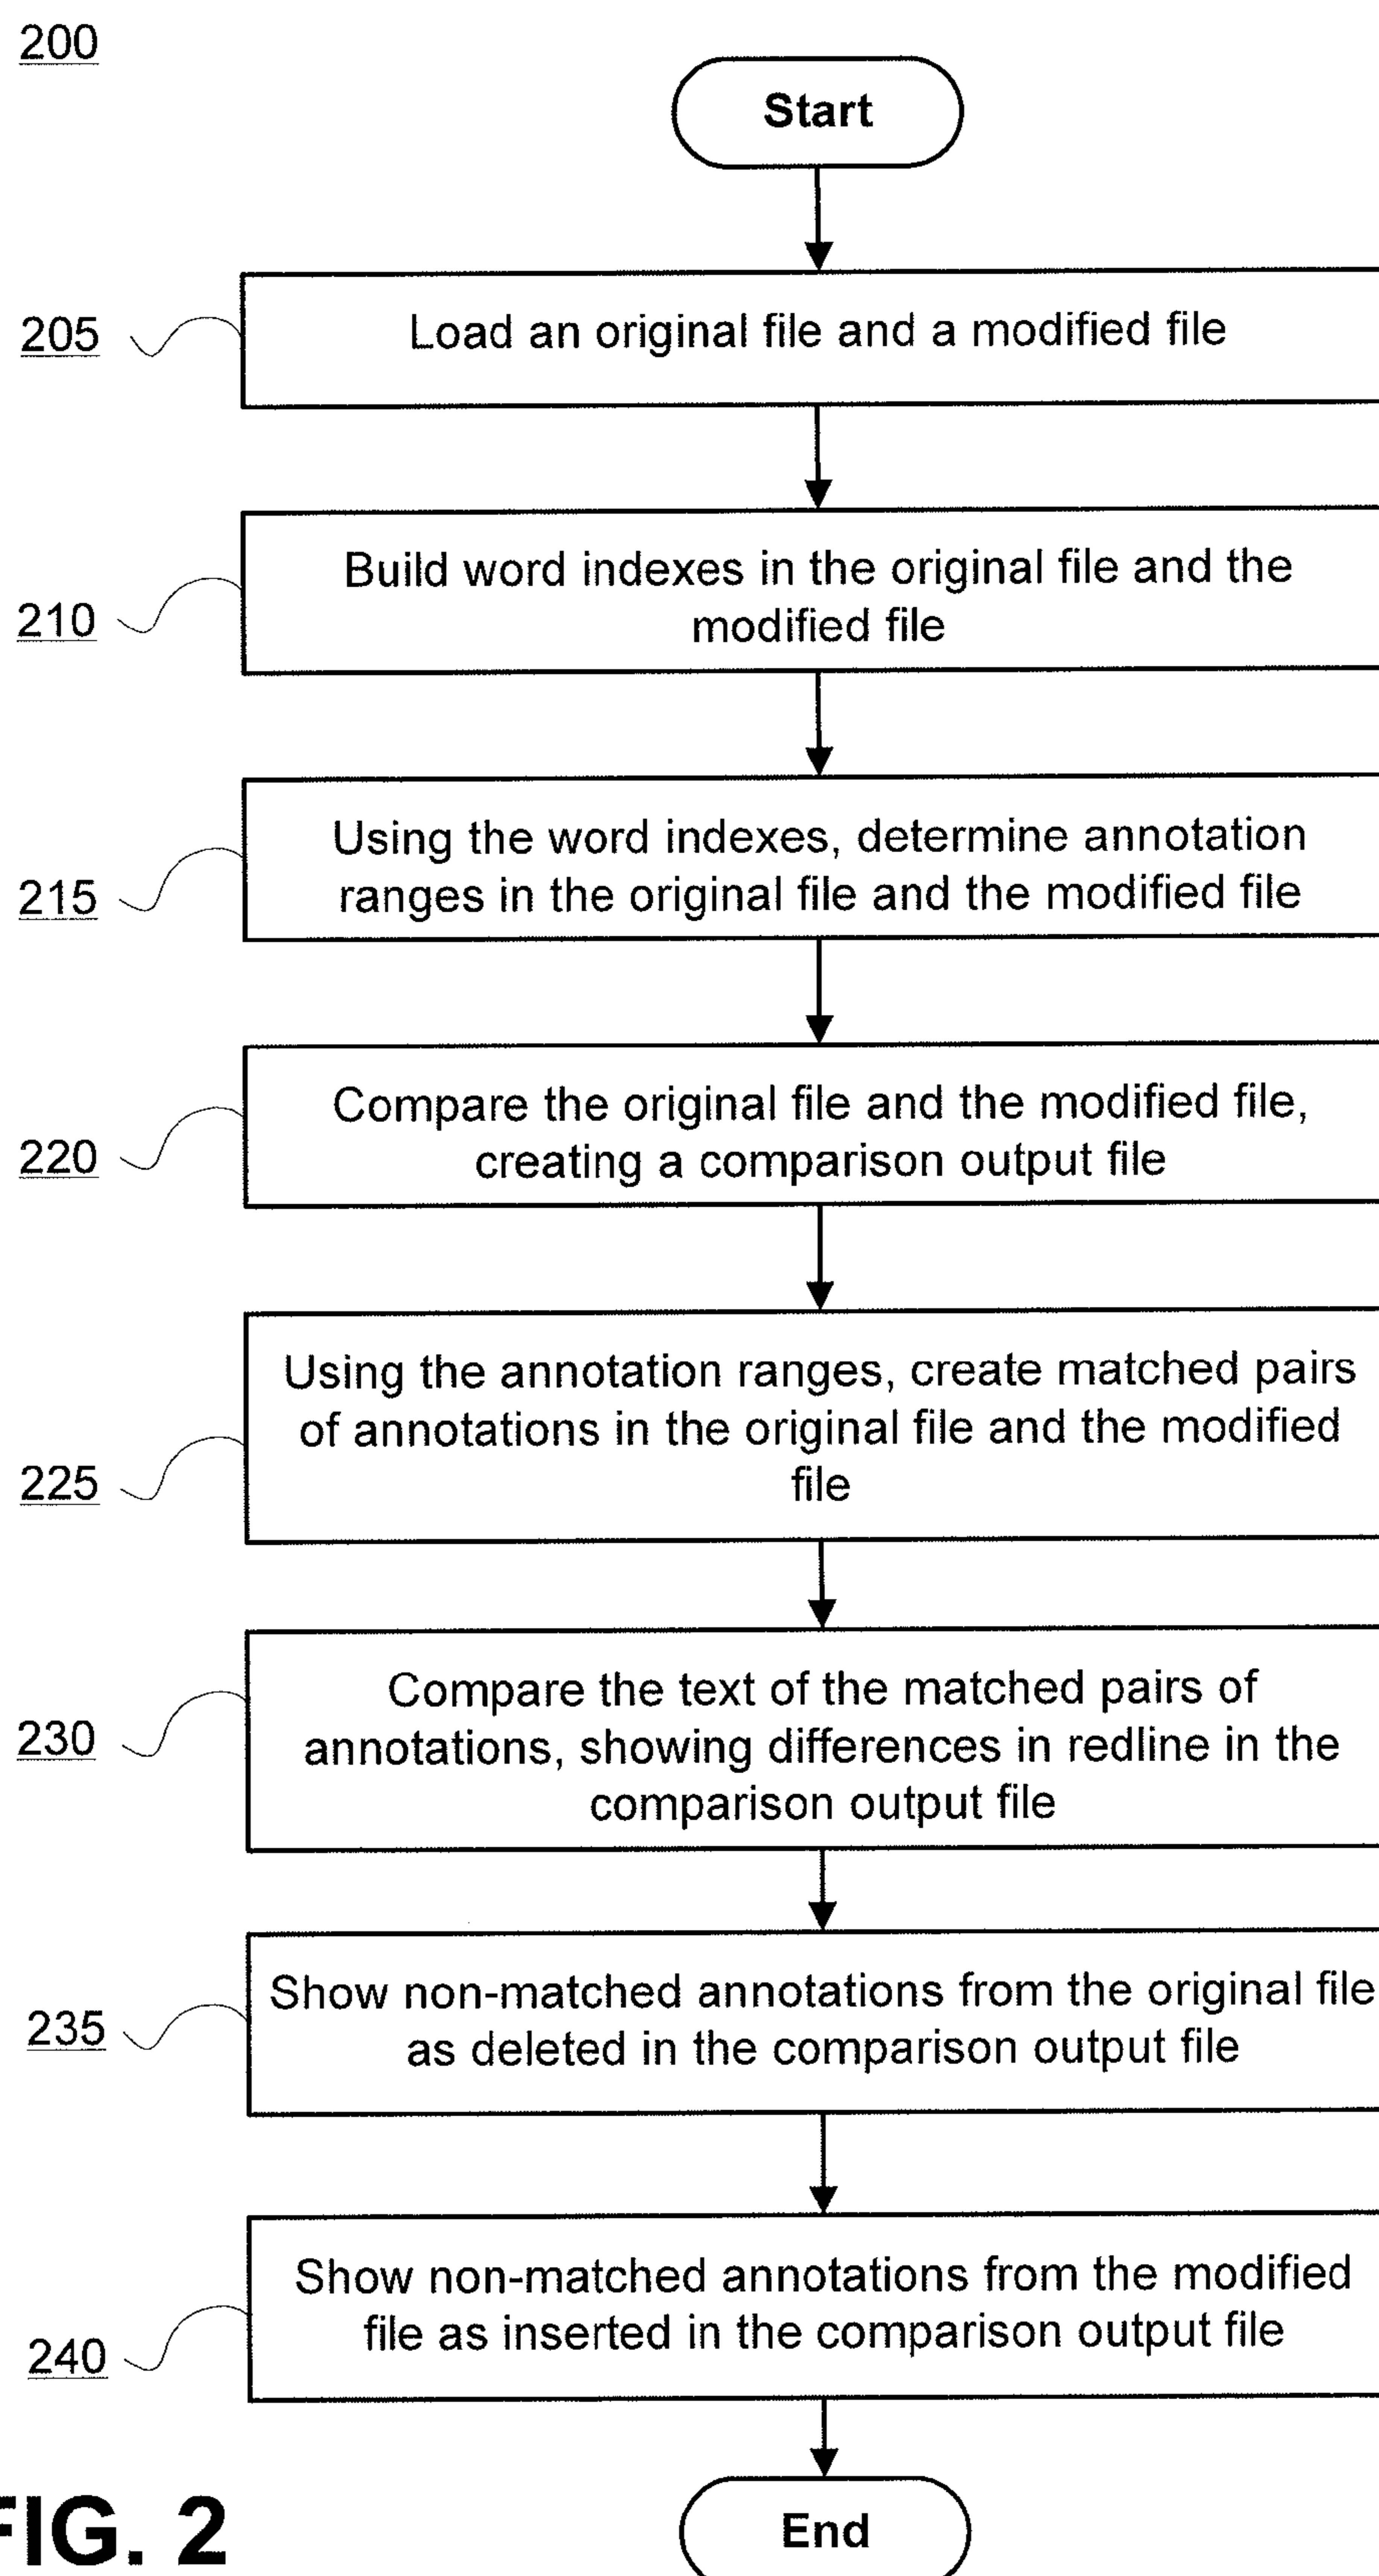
200

Start

205 Load an original file and a modified file

210 Build word indexes in the original file and the modified file

215 Using the word indexes, determine annotation ranges in the original file and the modified file

220 Compare the original file and the modified file, creating a comparison output file

225 Using the annotation ranges, create matched pairs of annotations in the original file and the modified file

230 Compare the text of the matched pairs of annotations, showing differences in redline in the comparison output file

235 Show non-matched annotations from the original file as deleted in the comparison output file

240 Show non-matched annotations from the modified file as inserted in the comparison output file

End

FIG. 2